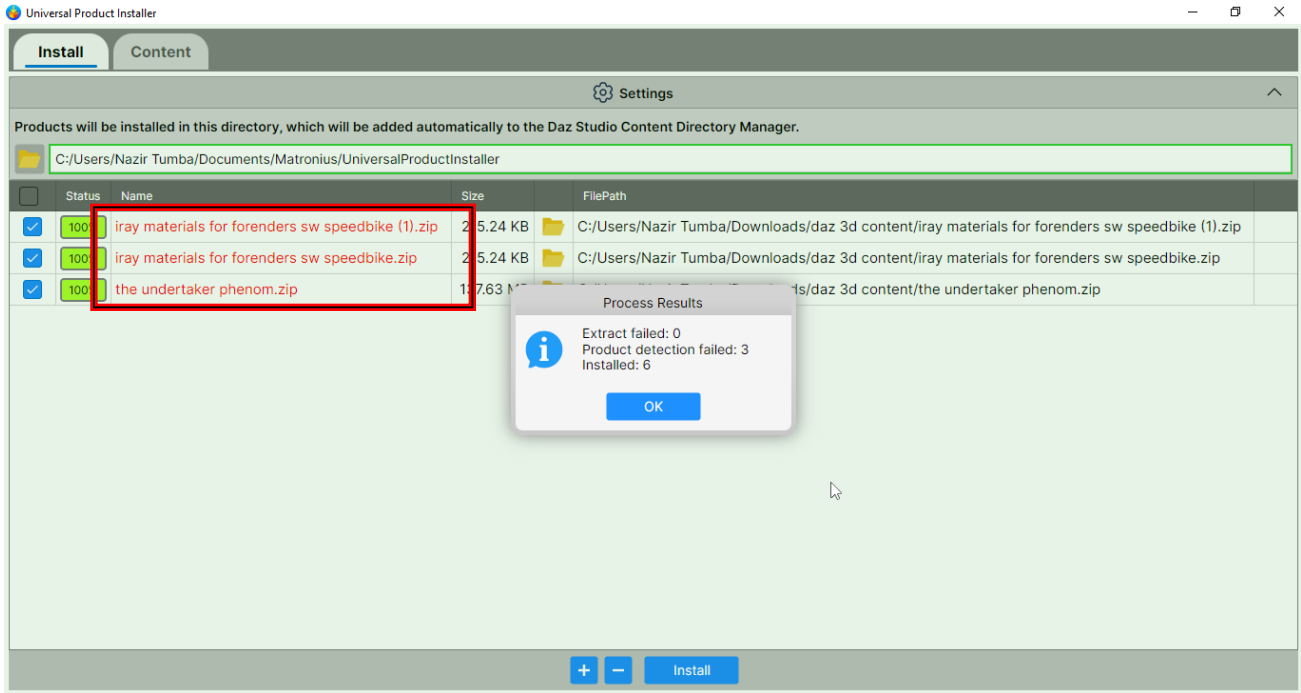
Universal Product Installer

Install | Content

Settings

Products will be installed in this directory, which will be added automatically to the Daz Studio Content Directory Manager.

C:/Users/Nazir Tumba/Documents/Matronius/UniversalProductInstaller

| | Status | Name | Size | | FilePath |
|---|---|---|---|---|---|
| | 100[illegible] | iray materials for forenders sw speedbike (1).zip | 2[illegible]5.24 KB | | C:/Users/Nazir Tumba/Downloads/daz 3d content/iray materials for forenders sw speedbike (1).zip |
| | 100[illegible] | iray materials for forenders sw speedbike.zip | 2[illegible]5.24 KB | | C:/Users/Nazir Tumba/Downloads/daz 3d content/iray materials for forenders sw speedbike.zip |
| | 100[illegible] | the undertaker phenom.zip | 1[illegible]7.63 M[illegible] | | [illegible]/daz 3d content/the undertaker phenom.zip |

Process Results

Extract failed: 0
Product detection failed: 3
Installed: 6

OK

+ − Install